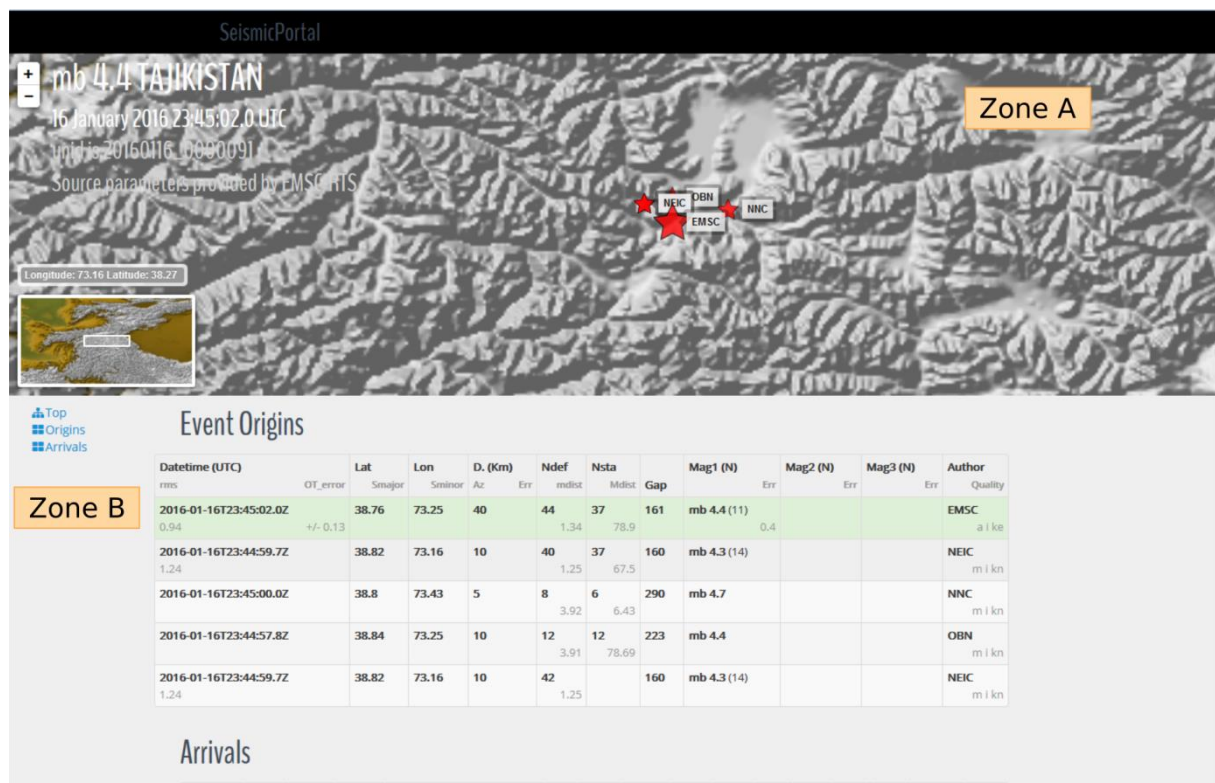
SeismicPortal

+
−
mb 4.4 TAJIKISTAN
16 January 2016 23:45:02.0 UTC
unid is 20160116_0000091
Source parameters provided by EMSC-RTS

Zone A

NEIC OBN EMSC NNC

Longitude: 73.16 Latitude: 38.27

Top
Origins
Arrivals

Event Origins

Zone B

| Datetime (UTC) rms OT_error | Lat Smajor | Lon Sminor | D. (Km) Az Err | Ndef mdist | Nsta Mdist | Gap | Mag1 (N) Err | Mag2 (N) Err | Mag3 (N) Err | Author Quality |
|---|---|---|---|---|---|---|---|---|---|---|
| 2016-01-16T23:45:02.0Z 0.94 +/- 0.13 | 38.76 | 73.25 | 40 | 44 1.34 | 37 78.9 | 161 | mb 4.4 (11) 0.4 | | | EMSC a i ke |
| 2016-01-16T23:44:59.7Z 1.24 | 38.82 | 73.16 | 10 | 40 1.25 | 37 67.5 | 160 | mb 4.3 (14) | | | NEIC m i kn |
| 2016-01-16T23:45:00.0Z | 38.8 | 73.43 | 5 | 8 3.92 | 6 6.43 | 290 | mb 4.7 | | | NNC m i kn |
| 2016-01-16T23:44:57.8Z | 38.84 | 73.25 | 10 | 12 3.91 | 12 78.69 | 223 | mb 4.4 | | | OBN m i kn |
| 2016-01-16T23:44:59.7Z 1.24 | 38.82 | 73.16 | 10 | 42 1.25 | | 160 | mb 4.3 (14) | | | NEIC m i kn |

Arrivals